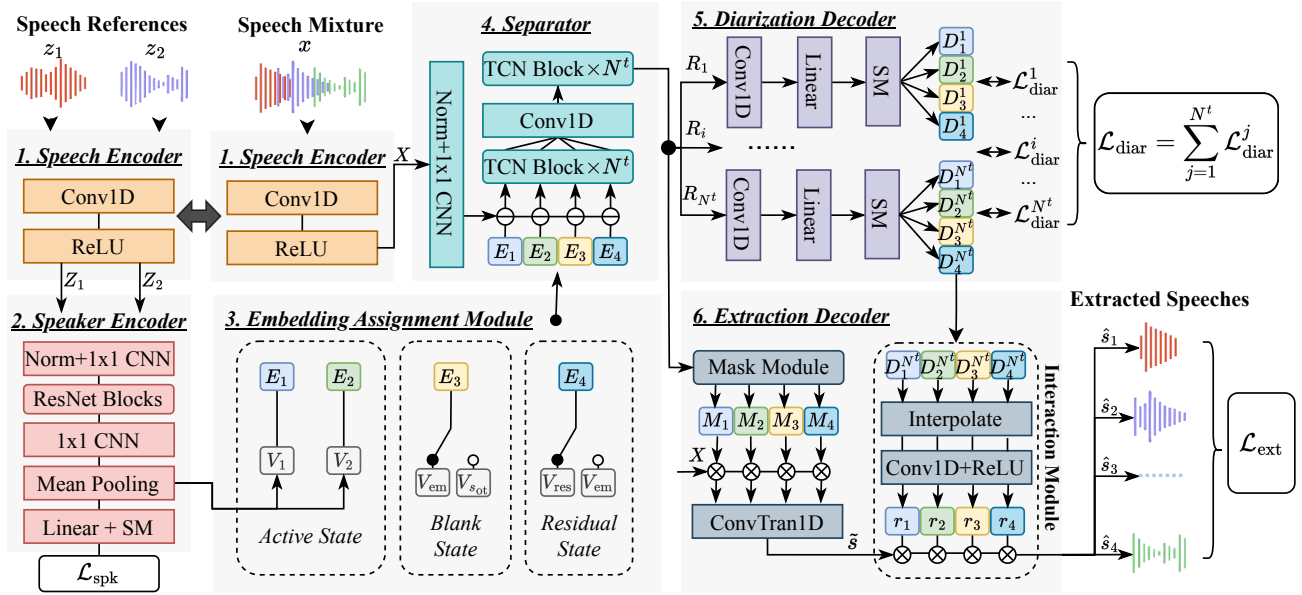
Speech References
$z_1$ $z_2$

Speech Mixture
$x$

1. Speech Encoder
Conv1D
ReLU

1. Speech Encoder
Conv1D
ReLU

$X$

$Z_1$ $Z_2$

2. Speaker Encoder
Norm+1x1 CNN
ResNet Blocks
1x1 CNN
Mean Pooling
Linear + SM
$\mathcal{L}_{\text{spk}}$

4. Separator
Norm+1x1 CNN
TCN Block$\times N^t$
Conv1D
TCN Block$\times N^t$
$E_1$ $E_2$ $E_3$ $E_4$

3. Embedding Assignment Module
$E_1$ $E_2$
$V_1$ $V_2$
Active State
$E_3$
$V_{\text{em}}$ $V_{s_{\text{ot}}}$
Blank State
$E_4$
$V_{\text{res}}$ $V_{\text{em}}$
Residual State

5. Diarization Decoder
$R_1$
Conv1D
Linear
SM
$D_1^1$ $D_2^1$ $D_3^1$ $D_4^1$
$\mathcal{L}_{\text{diar}}^1$
...
$R_i$
......
$\mathcal{L}_{\text{diar}}^i$
...
$R_{N^t}$
Conv1D
Linear
SM
$D_1^{N^t}$ $D_2^{N^t}$ $D_3^{N^t}$ $D_4^{N^t}$
$\mathcal{L}_{\text{diar}}^{N^t}$

$\mathcal{L}_{\text{diar}} = \sum_{j=1}^{N^t} \mathcal{L}_{\text{diar}}^j$

6. Extraction Decoder
Mask Module
$M_1$ $M_2$ $M_3$ $M_4$
$X$
ConvTran1D
$\tilde{s}$

Interaction Module
$D_1^{N^t}$ $D_2^{N^t}$ $D_3^{N^t}$ $D_4^{N^t}$
Interpolate
Conv1D+ReLU
$r_1$ $r_2$ $r_3$ $r_4$

Extracted Speeches
$\hat{s}_1$
$\hat{s}_2$
$\hat{s}_3$
$\hat{s}_4$
$\mathcal{L}_{\text{ext}}$